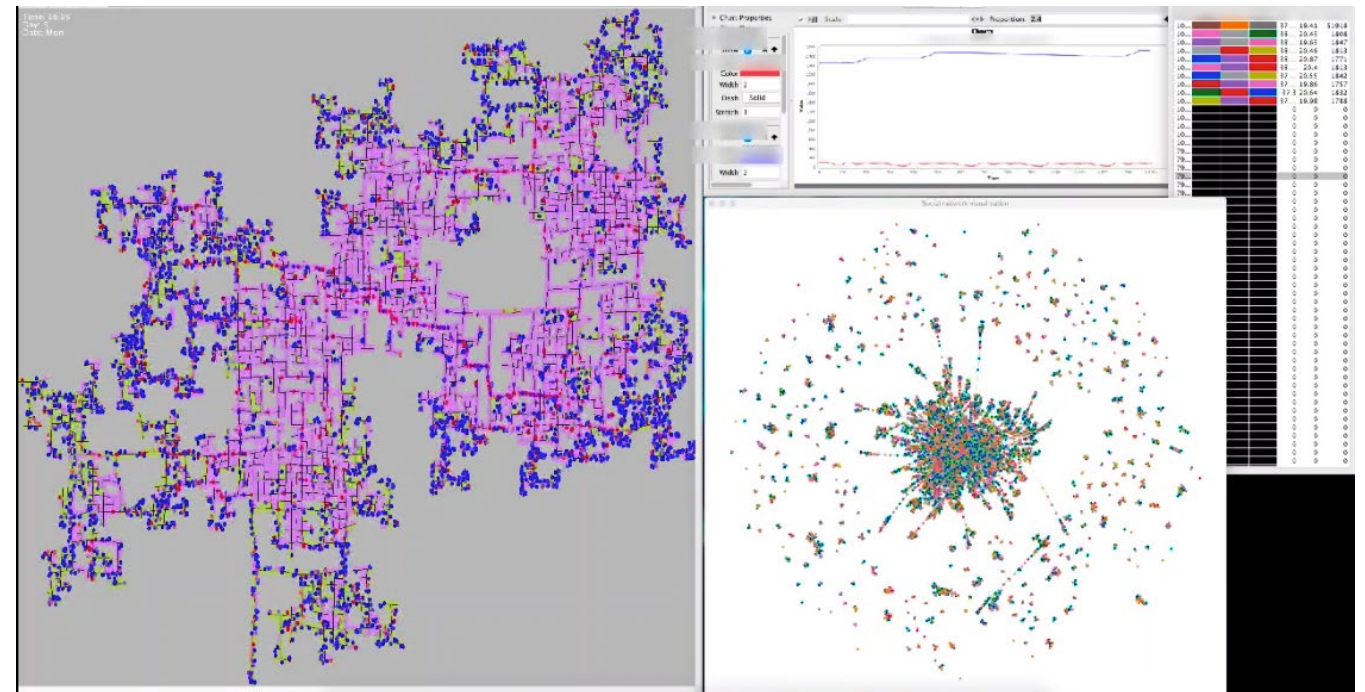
Time: 18:35
Day: 5
Date: Mon

Chart Properties
Color
Width 2
Dash Solid
Stretch 1
Width 2

Scale
Proportion 2.4
Chart

Social network visualization

| | | | | | |
|---|---|---|---|---|---|
| 10... | | | 37 | 19.43 | 1818 |
| 10... | | | 38 | 20.45 | 1806 |
| 10... | | | 38 | 19.65 | 1847 |
| 10... | | | 38 | 20.46 | 1813 |
| 10... | | | 38 | 20.87 | 1771 |
| 10... | | | 38 | 23.4 | 1813 |
| 10... | | | 37 | 20.55 | 1842 |
| 10... | | | 37 | 19.86 | 1757 |
| 10... | | | 37.3 | 20.64 | 1832 |
| 10... | | | 37 | 19.98 | 1788 |
| 10... | | | 0 | 0 | 0 |
| 10... | | | 0 | 0 | 0 |
| 10... | | | 0 | 0 | 0 |
| 10... | | | 0 | 0 | 0 |
| 79... | | | 0 | 0 | 0 |
| 79... | | | 0 | 0 | 0 |
| 79... | | | 0 | 0 | 0 |
| 79... | | | 0 | 0 | 0 |